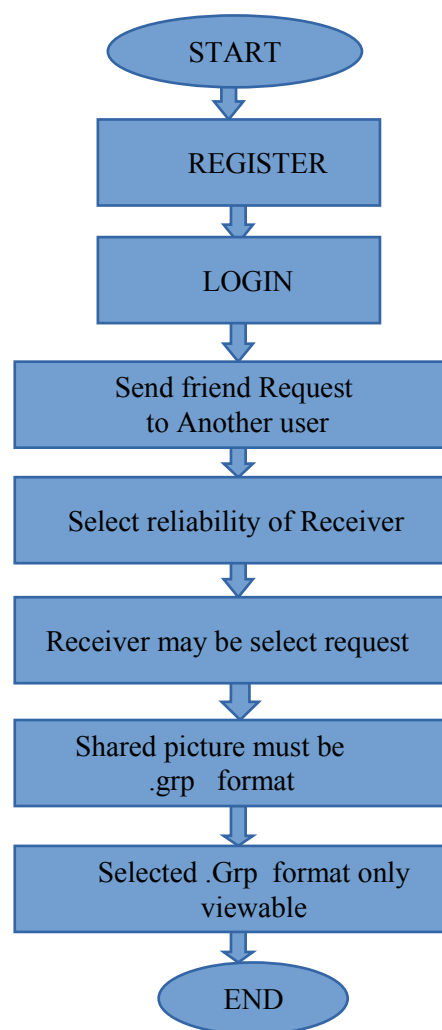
START

REGISTER

LOGIN

Send friend Request to Another user

Select reliability of Receiver

Receiver may be select request

Shared picture must be .grp format

Selected .Grp format only viewable

END